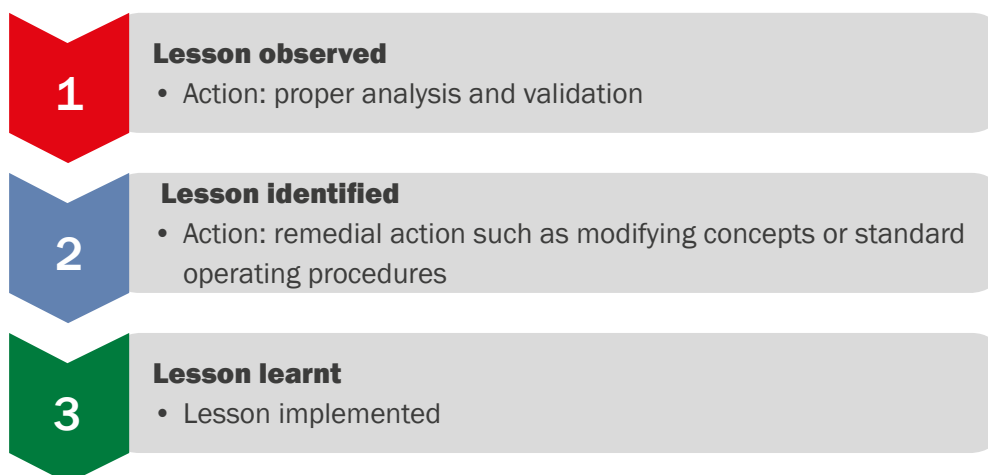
1

Lesson observed

• Action: proper analysis and validation

2

Lesson identified

• Action: remedial action such as modifying concepts or standard operating procedures

3

Lesson learnt

• Lesson implemented